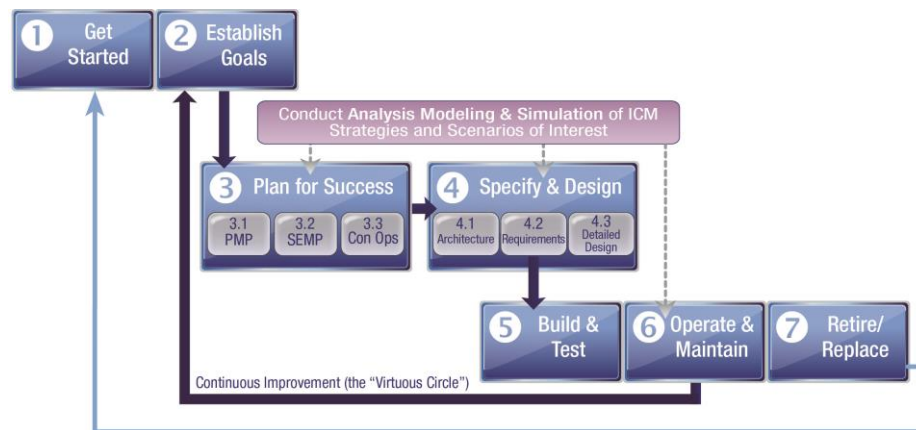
1 Get Started

2 Establish Goals

Conduct Analysis Modeling & Simulation of ICM Strategies and Scenarios of Interest

3 Plan for Success

3.1 PMP

3.2 SEMP

3.3 Con Ops

4 Specify & Design

4.1 Architecture

4.2 Requirements

4.3 Detailed Design

5 Build & Test

6 Operate & Maintain

7 Retire/ Replace

Continuous Improvement (the "Virtuous Circle")